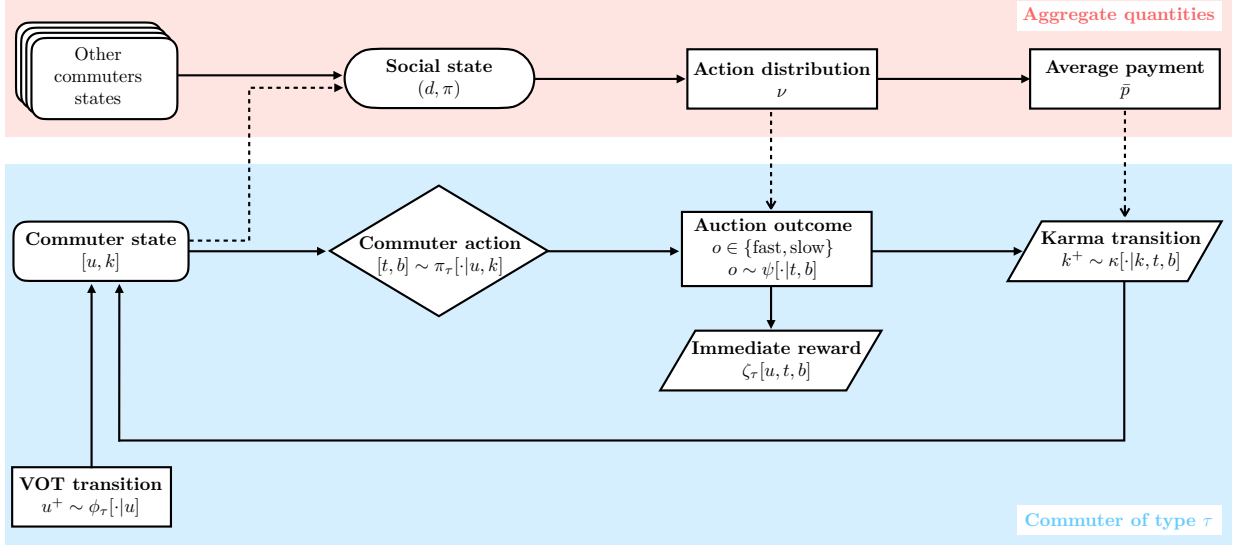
Aggregate quantities

Other commuters states

Social state
$(d, \pi)$

Action distribution
$\nu$

Average payment
$\bar{p}$

Commuter state
$[u, k]$

Commuter action
$[t, b] \sim \pi_\tau[\cdot|u, k]$

Auction outcome
$o \in \{\text{fast}, \text{slow}\}$
$o \sim \psi[\cdot|t, b]$

Karma transition
$k^+ \sim \kappa[\cdot|k, t, b]$

Immediate reward
$\zeta_\tau[u, t, b]$

VOT transition
$u^+ \sim \phi_\tau[\cdot|u]$

Commuter of type $\tau$